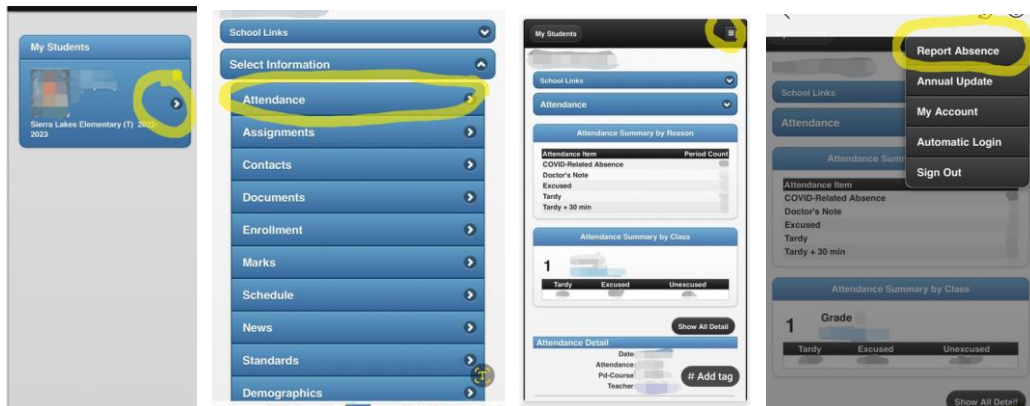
My Students

Sierra Lakes Elementary (T) 2022-2023

School Links

Select Information

Attendance

Assignments

Contacts

Documents

Enrollment

Marks

Schedule

News

Standards

Demographics

My Students

School Links

Attendance

Attendance Summary by Reason

| Attendance Item | Period Count |
|---|---|
| COVID-Related Absence | |
| Doctor's Note | |
| Excused | |
| Tardy | |
| Tardy + 30 min | |

Attendance Summary by Class

1

| Tardy | Excused | Unexcused |
|---|---|---|

Show All Detail

Attendance Detail

Date:

Attendance:

Pd-Course:

Teacher:

# Add tag

Report Absence

Annual Update

My Account

Automatic Login

Sign Out

School Links

Attendance

Attendance Summ

Attendance Item

COVID-Related Absence

Doctor's Note

Excused

Tardy

Tardy + 30 min

Attendance Summary by Class

1 Grade

| Tardy | Excused | Unexcused |
|---|---|---|

Show All Detail